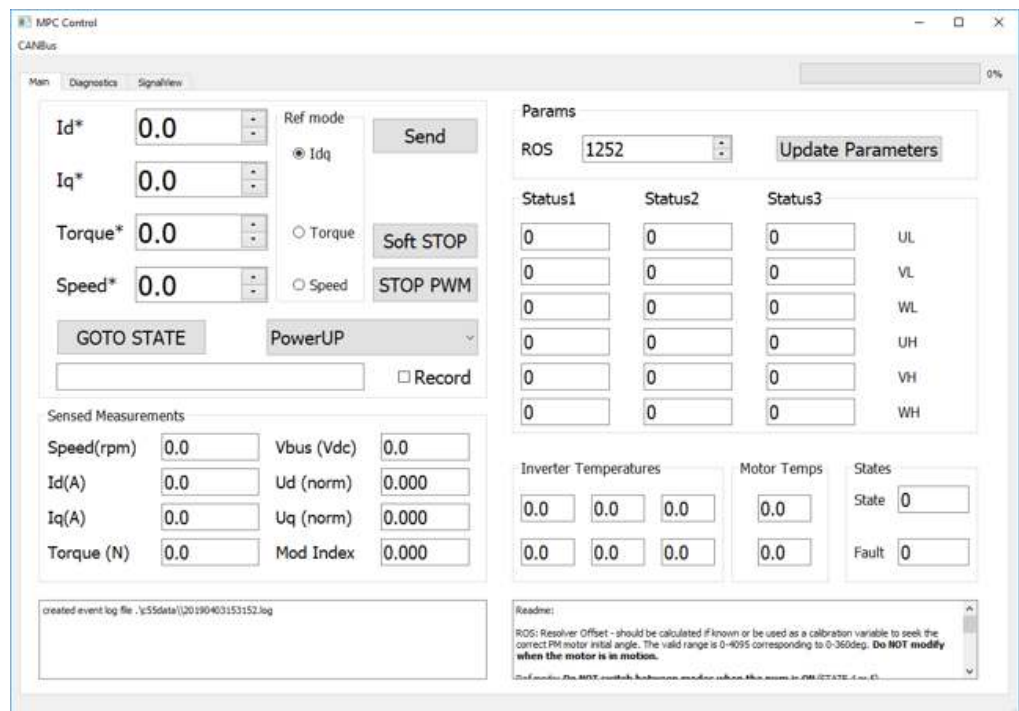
MPC Control
CANBus

Main Diagnostics SignalView

0%

Id* 0.0
Iq* 0.0
Torque* 0.0
Speed* 0.0

Ref mode
Idq
Torque
Speed

Send
Soft STOP
STOP PWM

GOTO STATE
PowerUP

Record

Params
ROS 1252
Update Parameters

| Status1 | Status2 | Status3 | |
|---|---|---|---|
| 0 | 0 | 0 | UL |
| 0 | 0 | 0 | VL |
| 0 | 0 | 0 | WL |
| 0 | 0 | 0 | UH |
| 0 | 0 | 0 | VH |
| 0 | 0 | 0 | WH |

Sensed Measurements
Speed(rpm) 0.0
Vbus (Vdc) 0.0
Id(A) 0.0
Ud (norm) 0.000
Iq(A) 0.0
Uq (norm) 0.000
Torque (N) 0.0
Mod Index 0.000

Inverter Temperatures
0.0 0.0 0.0
0.0 0.0 0.0

Motor Temps
0.0
0.0

States
State 0
Fault 0

created event log file .\c55data\\20190403153152.log

Readme:

ROS: Resolver Offset - should be calculated if known or be used as a calibration variable to seek the correct PM motor initial angle. The valid range is 0-4095 corresponding to 0-360deg. Do NOT modify when the motor is in motion.

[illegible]